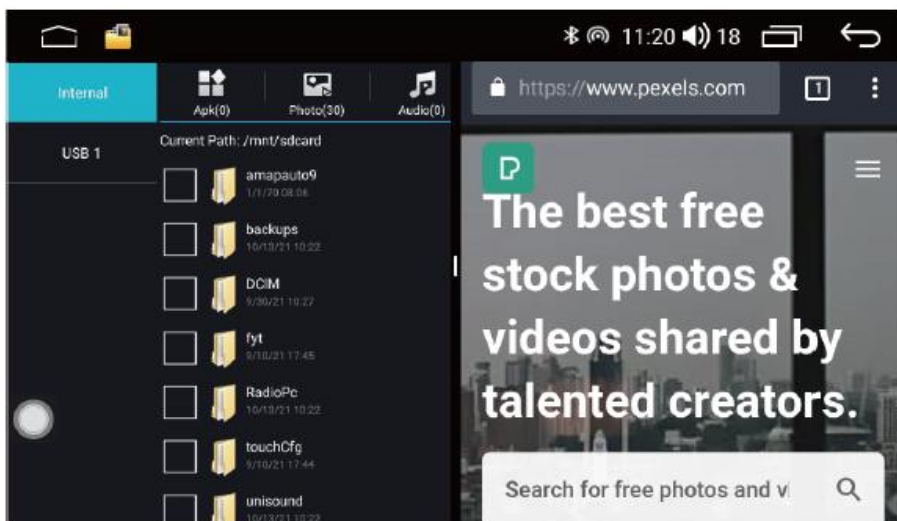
11:20 18

Internal

USB 1

Apk(0)

Photo(30)

Audio(0)

Current Path: /mnt/sdcard

amapauto9
1/1/70 08:06

backups
10/13/21 10:22

DCIM
9/30/21 10:27

fyt
9/10/21 17:45

RadioPc
10/13/21 10:22

touchCfg
9/10/21 17:44

unisound
10/13/21 10:22

https://www.pexels.com

1

P

The best free stock photos & videos shared by talented creators.

Search for free photos and vi